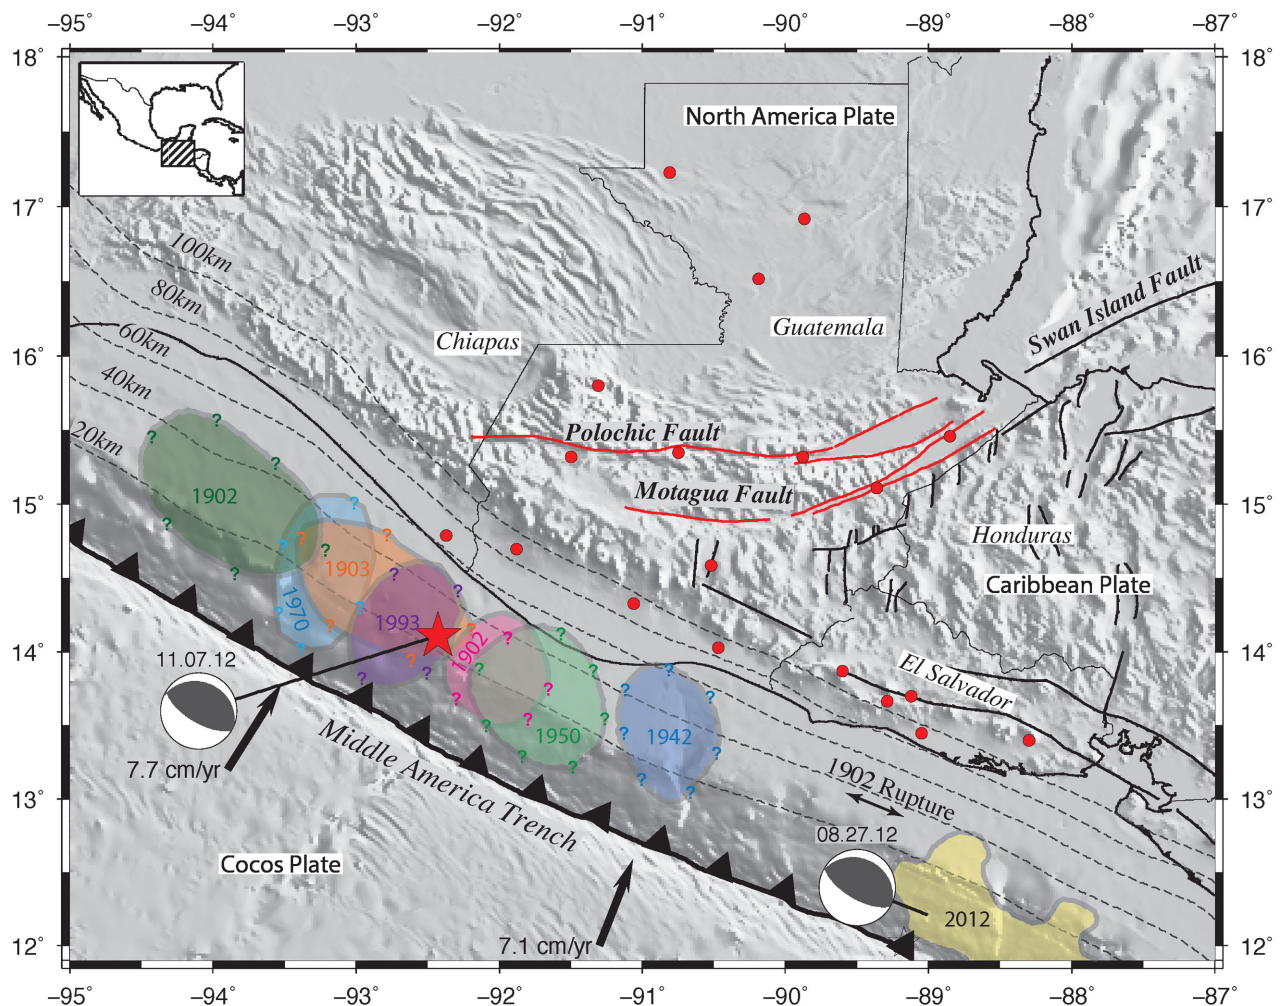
−95° −94° −93° −92° −91° −90° −89° −88° −87°

18° 17° 16° 15° 14° 13° 12°

North America Plate

Guatemala

Chiapas

Swan Island Fault

100km
80km
60km
40km
20km

Polochic Fault

Motagua Fault

Honduras

Caribbean Plate

El Salvador

1902

1903

1970

1993

1902

1950

1942

11.07.12

7.7 cm/yr

Middle America Trench

1902 Rupture

08.27.12

Cocos Plate

2012

7.1 cm/yr

−95° −94° −93° −92° −91° −90° −89° −88° −87°

18° 17° 16° 15° 14° 13° 12°